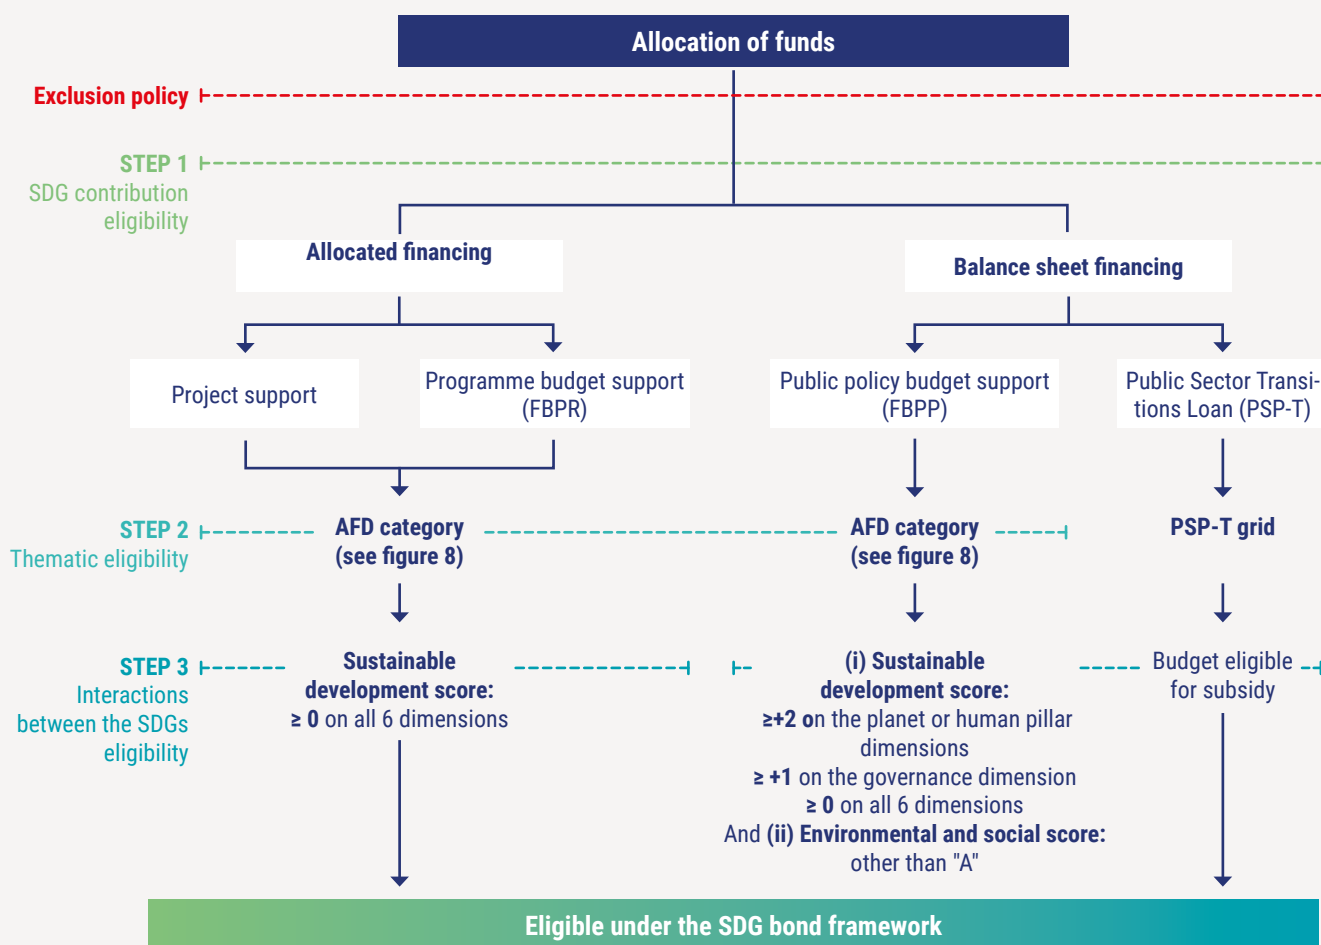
Allocation of funds

Exclusion policy

STEP 1
SDG contribution eligibility

Allocated financing

Balance sheet financing

Project support

Programme budget support (FBPR)

Public policy budget support (FBPP)

Public Sector Transitions Loan (PSP-T)

STEP 2
Thematic eligibility

AFD category (see figure 8)

AFD category (see figure 8)

PSP-T grid

STEP 3
Interactions between the SDGs eligibility

Sustainable development score:
≥ 0 on all 6 dimensions

(i) Sustainable development score:
≥+2 on the planet or human pillar dimensions
≥ +1 on the governance dimension
≥ 0 on all 6 dimensions
And (ii) Environmental and social score: other than "A"

Budget eligible for subsidy

Eligible under the SDG bond framework